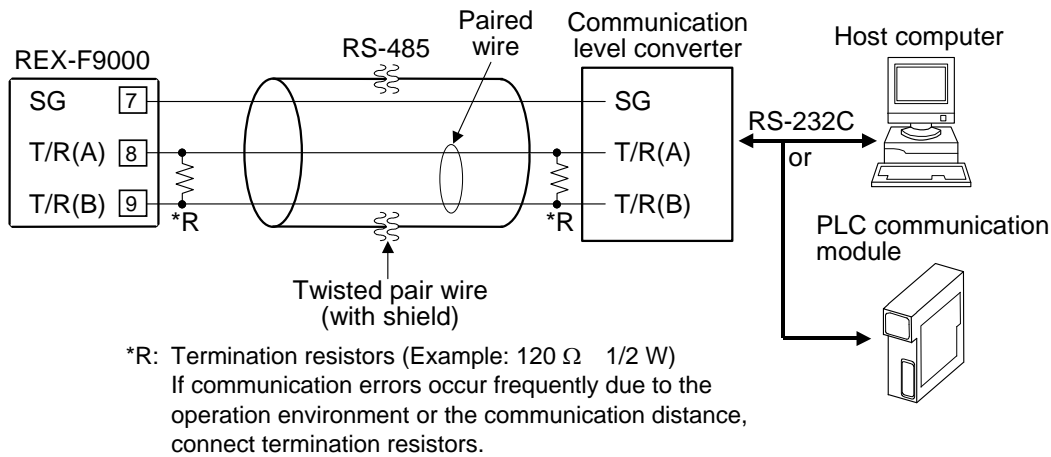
REX-F9000
SG 7
T/R(A) 8
T/R(B) 9
*R
RS-485
Paired wire
*R
Twisted pair wire (with shield)
Communication level converter
SG
T/R(A)
T/R(B)
RS-232C
or
Host computer
PLC communication module

*R: Termination resistors (Example: 120 $\Omega$ 1/2 W)
If communication errors occur frequently due to the operation environment or the communication distance, connect termination resistors.